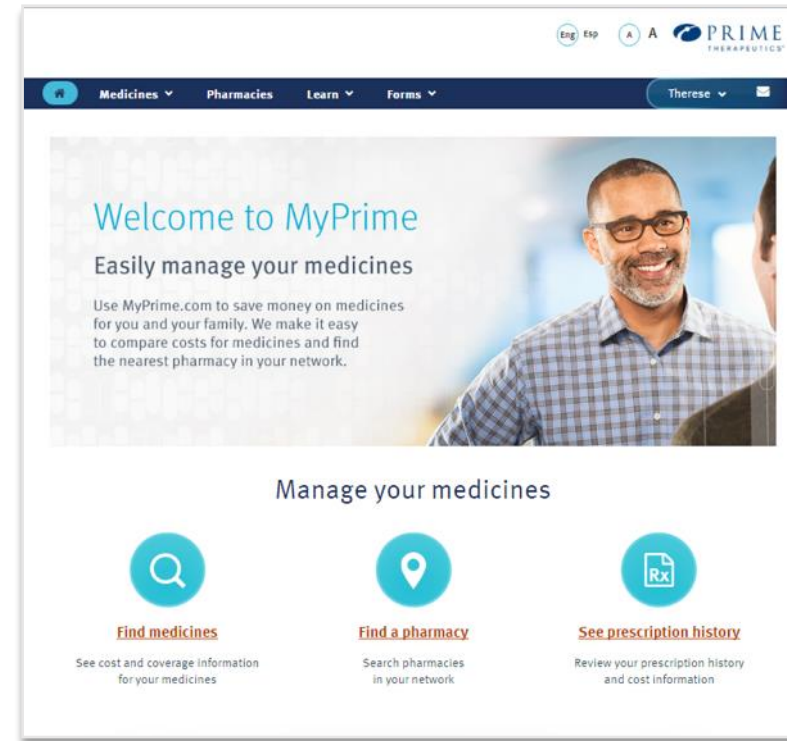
Eng Esp A A PRIME THERAPEUTICS

Medicines Pharmacies Learn Forms Therese

Welcome to MyPrime

Easily manage your medicines

Use MyPrime.com to save money on medicines for you and your family. We make it easy to compare costs for medicines and find the nearest pharmacy in your network.

Manage your medicines

Rx

Find medicines
See cost and coverage information for your medicines

Find a pharmacy
Search pharmacies in your network

See prescription history
Review your prescription history and cost information